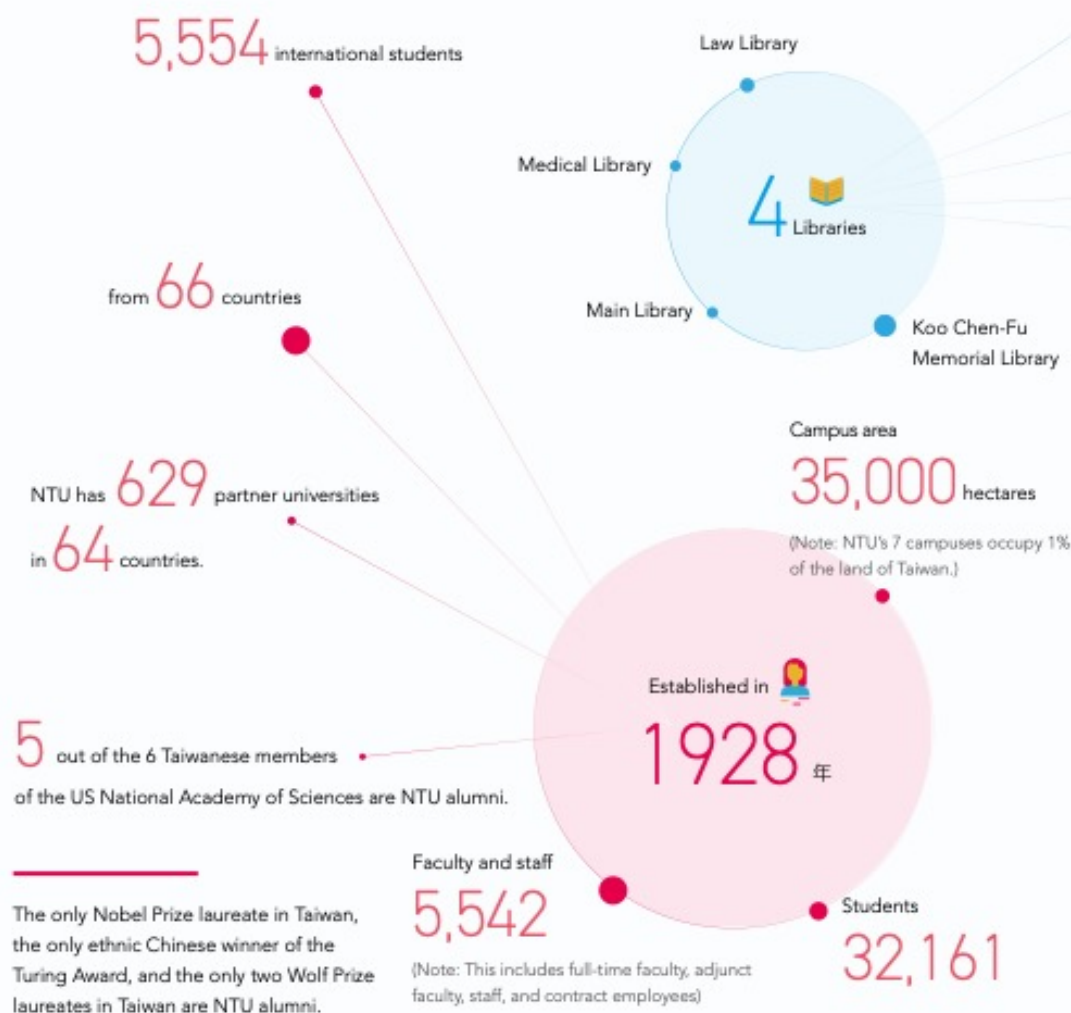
5,554 international students

Law Library

Medical Library

4 Libraries

Main Library

Koo Chen-Fu Memorial Library

from 66 countries

Campus area

35,000 hectares

(Note: NTU's 7 campuses occupy 1% of the land of Taiwan.)

NTU has 629 partner universities in 64 countries.

Established in

1928 年

5 out of the 6 Taiwanese members of the US National Academy of Sciences are NTU alumni.

Faculty and staff

5,542

(Note: This includes full-time faculty, adjunct faculty, staff, and contract employees)

Students

32,161

The only Nobel Prize laureate in Taiwan, the only ethnic Chinese winner of the Turing Award, and the only two Wolf Prize laureates in Taiwan are NTU alumni.